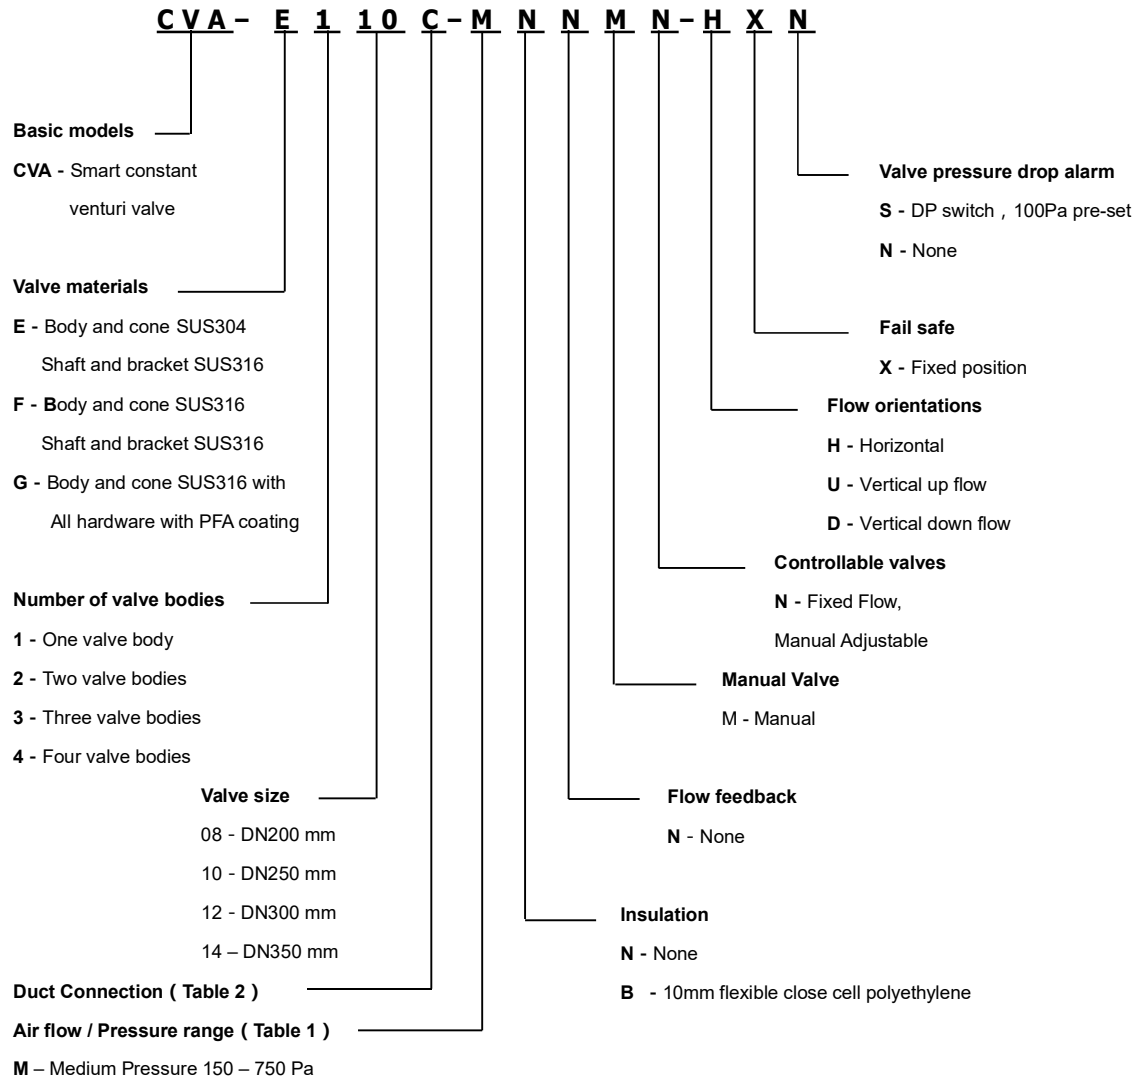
CVA- E 1 10 C-M N N M N-H X N

Basic models
CVA - Smart constant venturi valve

Valve materials
E - Body and cone SUS304 Shaft and bracket SUS316
F - Body and cone SUS316 Shaft and bracket SUS316
G - Body and cone SUS316 with All hardware with PFA coating

Number of valve bodies
1 - One valve body
2 - Two valve bodies
3 - Three valve bodies
4 - Four valve bodies

Valve size
08 - DN200 mm
10 - DN250 mm
12 - DN300 mm
14 – DN350 mm

Duct Connection ( Table 2 )

Air flow / Pressure range ( Table 1 )
M – Medium Pressure 150 – 750 Pa

Valve pressure drop alarm
S - DP switch，100Pa pre-set
N - None

Fail safe
X - Fixed position

Flow orientations
H - Horizontal
U - Vertical up flow
D - Vertical down flow

Controllable valves
N - Fixed Flow, Manual Adjustable

Manual Valve
M - Manual

Flow feedback
N - None

Insulation
N - None
B - 10mm flexible close cell polyethylene